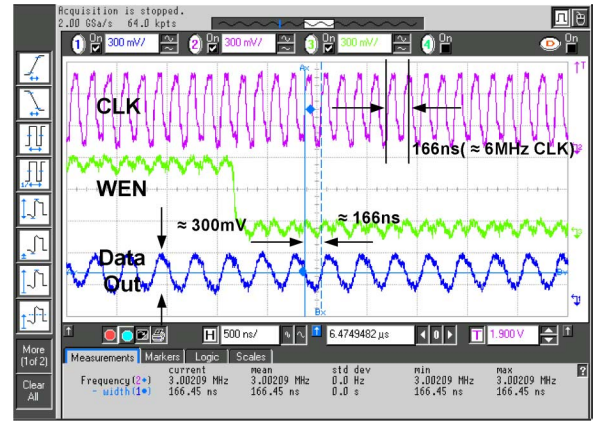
Acquisition is stopped.
2.00 GSa/s 64.0 kpts

1 On 300 mV/ 2 On 300 mV/ 3 On 300 mV/ 4 On

CLK
166ns( ≈ 6MHz CLK)
WEN
≈ 300mV
≈ 166ns
Data Out

More (1of 2)
Clear All

H 500 ns/ 6.4749482 µs T 1.900 V

Measurements Markers Logic Scales

| | current | mean | std dev | min | max |
|---|---|---|---|---|---|
| Frequency(2*) | 3.00209 MHz | 3.00209 MHz | 0.0 Hz | 3.00209 MHz | 3.00209 MHz |
| - Width(1*) | 166.45 ns | 166.45 ns | 0.0 s | 166.45 ns | 166.45 ns |